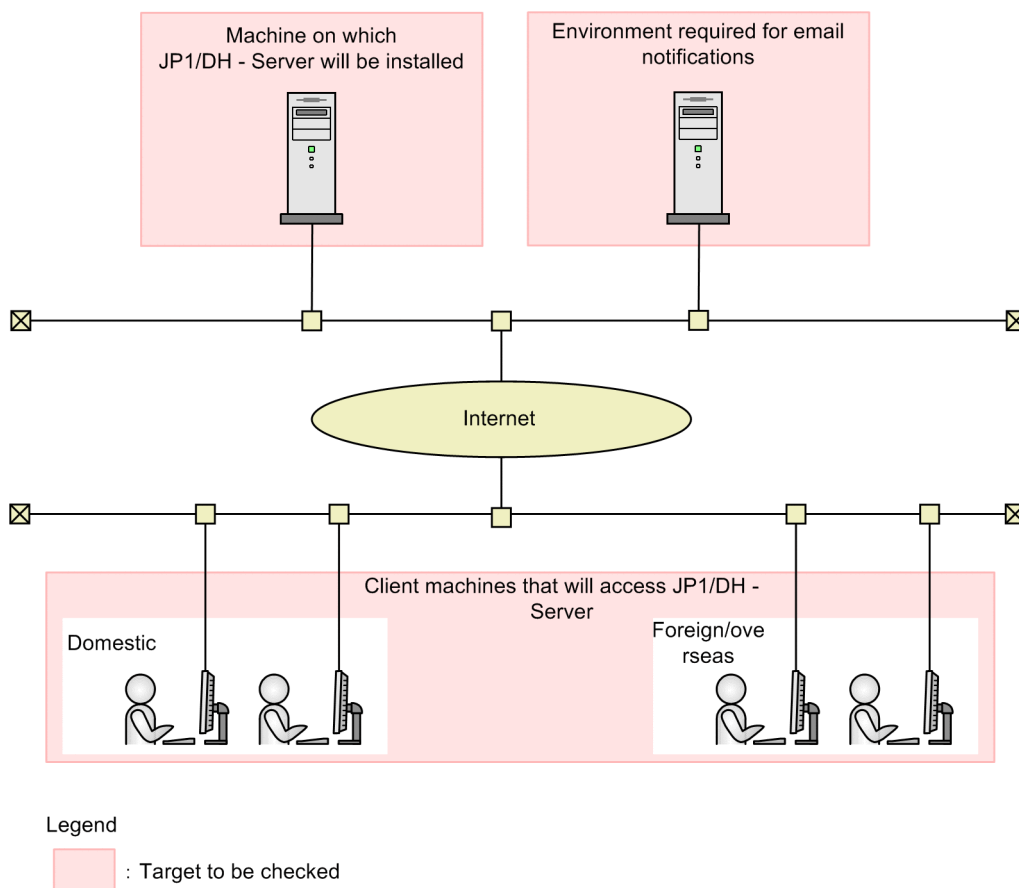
Machine on which JP1/DH - Server will be installed

Environment required for email notifications

Internet

Client machines that will access JP1/DH - Server

Domestic

Foreign/ove rseas

Legend

: Target to be checked